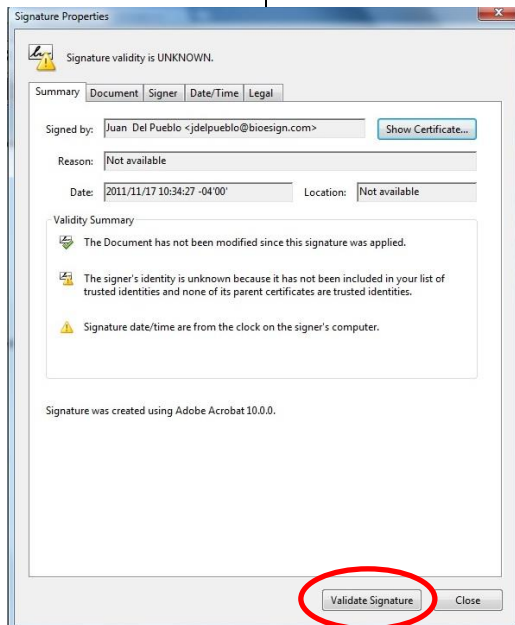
Signature Properties

Signature validity is UNKNOWN.

Summary | Document | Signer | Date/Time | Legal

Signed by: Juan Del Pueblo <jdelpueblo@bioesign.com>
Show Certificate...

Reason: Not available

Date: 2011/11/17 10:34:27 -04'00'
Location: Not available

Validity Summary

The Document has not been modified since this signature was applied.

The signer's identity is unknown because it has not been included in your list of trusted identities and none of its parent certificates are trusted identities.

Signature date/time are from the clock on the signer's computer.

Signature was created using Adobe Acrobat 10.0.0.

Validate Signature
Close